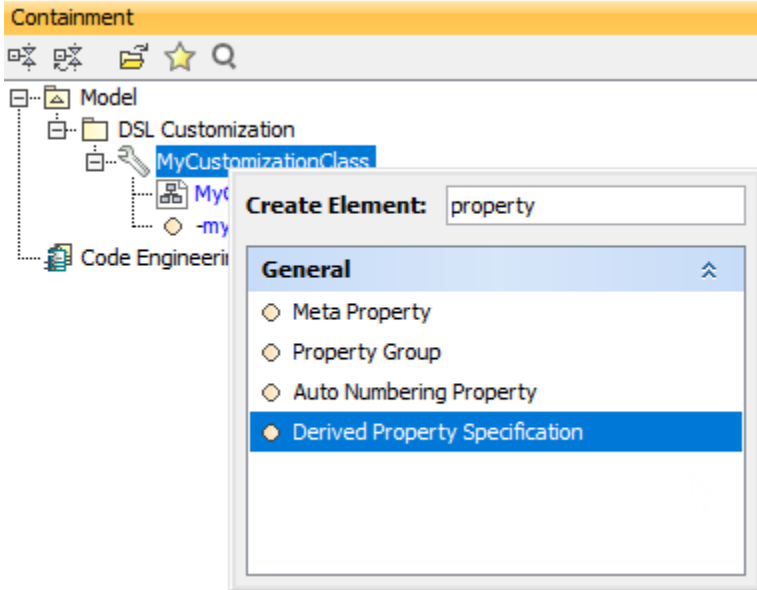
Containment

Model
DSL Customization
MyCustomizationClass
MyC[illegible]
-my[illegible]
Code Engineeri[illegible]

Create Element: property

General

Meta Property
Property Group
Auto Numbering Property
Derived Property Specification